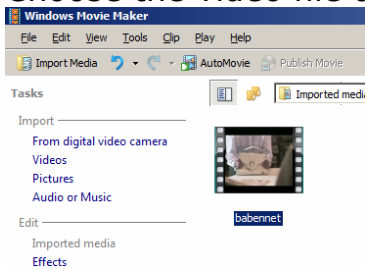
Windows Movie Maker

File Edit View Tools Clip Play Help

Import Media AutoMovie Publish Movie

Tasks

Import

From digital video camera

Videos

Pictures

Audio or Music

Edit

Imported media

Effects

Imported media

babennet